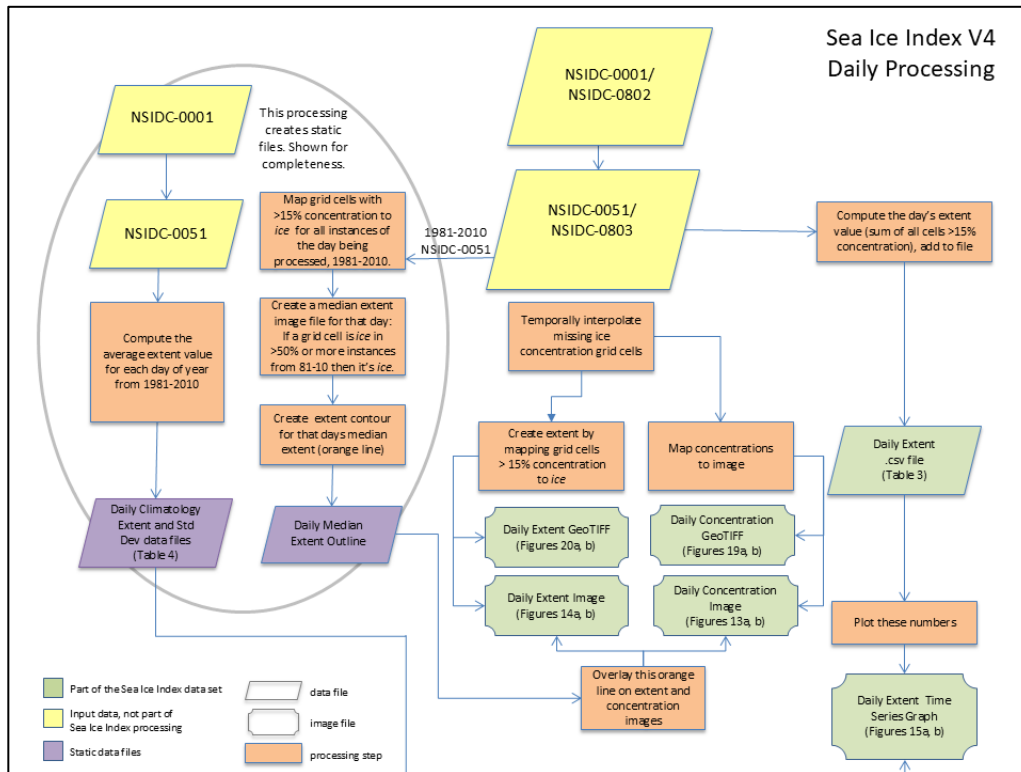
Sea Ice Index V4
Daily Processing

NSIDC-0001

This processing creates static files. Shown for completeness.

NSIDC-0051

Compute the average extent value for each day of year from 1981-2010

Daily Climatology Extent and Std Dev data files (Table 4)

Map grid cells with >15% concentration to *ice* for all instances of the day being processed, 1981-2010.

Create a median extent image file for that day: If a grid cell is *ice* in >50% or more instances from 81-10 then it's *ice*.

Create extent contour for that days median extent (orange line)

Daily Median Extent Outline

NSIDC-0001/
NSIDC-0802

1981-2010
NSIDC-0051

NSIDC-0051/
NSIDC-0803

Compute the day's extent value (sum of all cells >15% concentration), add to file

Temporally interpolate missing ice concentration grid cells

Create extent by mapping grid cells > 15% concentration to *ice*

Map concentrations to image

Daily Extent .csv file (Table 3)

Daily Extent GeoTIFF (Figures 20a, b)

Daily Concentration GeoTIFF (Figures 19a, b)

Daily Extent Image (Figures 14a, b)

Daily Concentration Image (Figures 13a, b)

Plot these numbers

Overlay this orange line on extent and concentration images

Daily Extent Time Series Graph (Figures 15a, b)

Part of the Sea Ice Index data set
Input data, not part of Sea Ice Index processing
Static data files

data file
image file
processing step